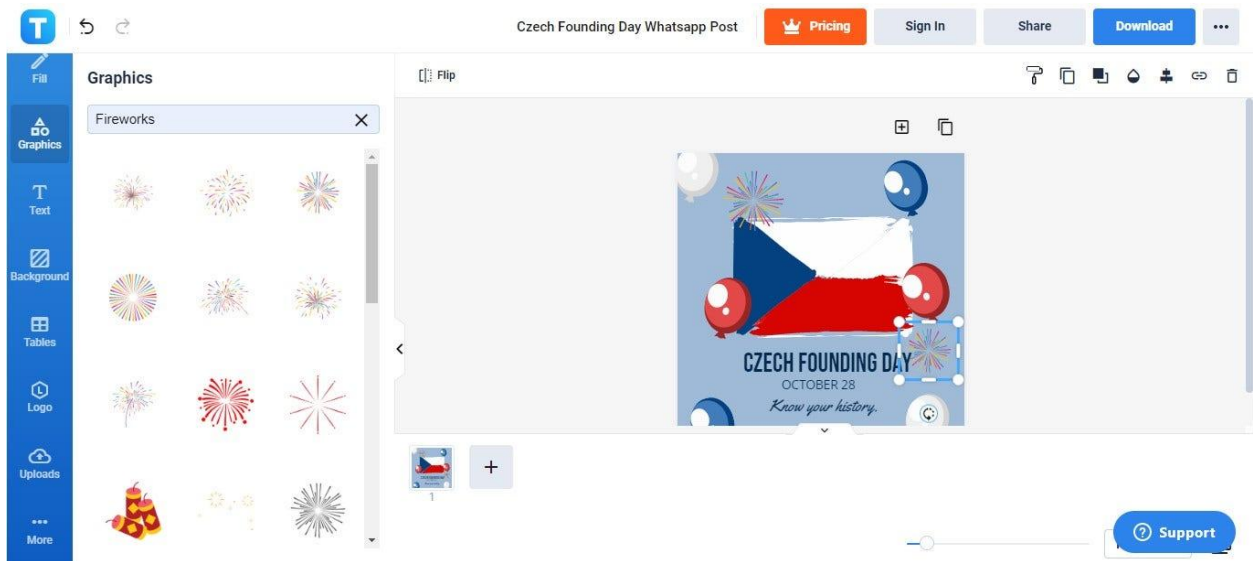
T

Czech Founding Day Whatsapp Post

Pricing

Sign In

Share

Download

...

Fill

Graphics

Text

Background

Tables

Logo

Uploads

More

Graphics

Fireworks

Flip

CZECH FOUNDING DAY

OCTOBER 28

Know your history.

1

+

Support